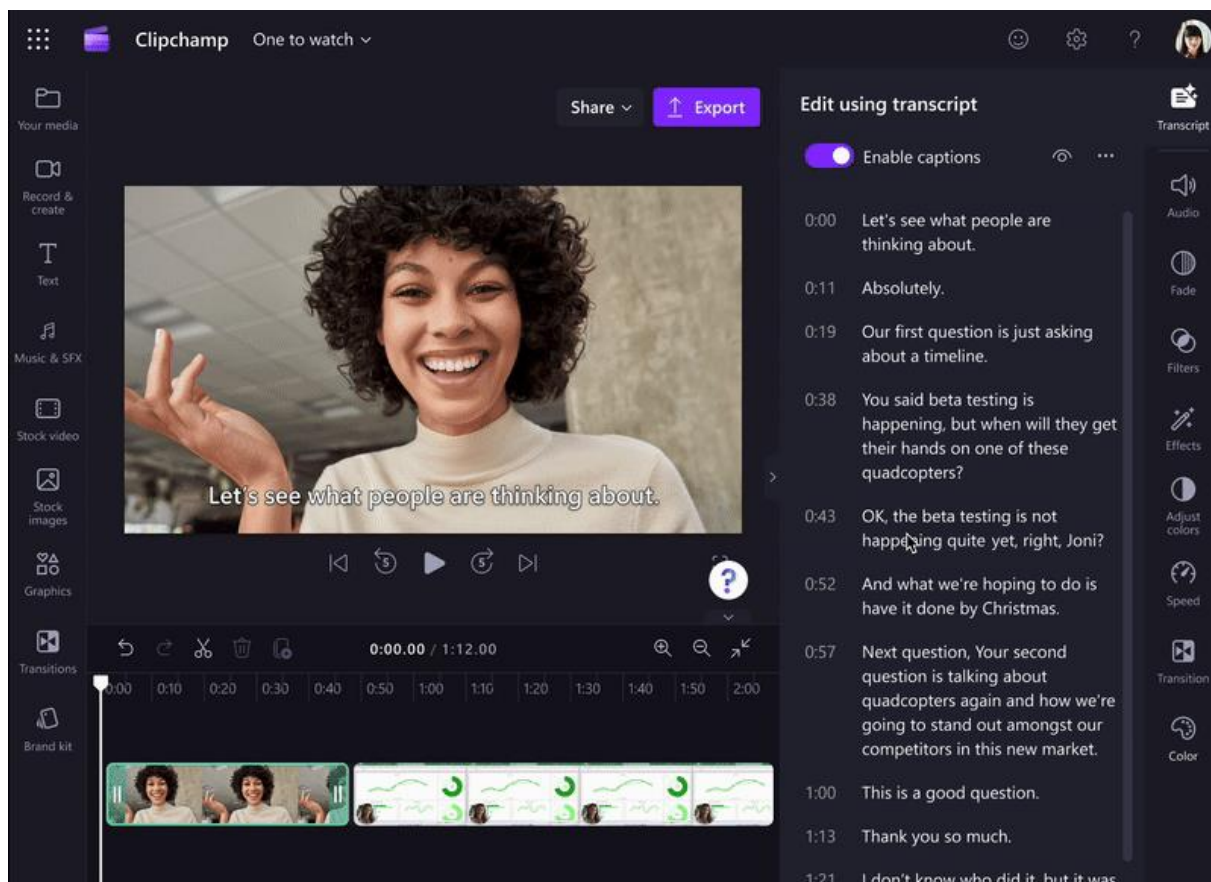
Clipchamp One to watch

Your media

Record & create

Text

Music & SFX

Stock video

Stock images

Graphics

Transitions

Brand kit

Share Export

Let's see what people are thinking about.

?

0:00.00 / 1:12.00

0:00 0:10 0:20 0:30 0:40 0:50 1:00 1:10 1:20 1:30 1:40 1:50 2:00

Edit using transcript

Enable captions

0:00 Let's see what people are thinking about.

0:11 Absolutely.

0:19 Our first question is just asking about a timeline.

0:38 You said beta testing is happening, but when will they get their hands on one of these quadcopters?

0:43 OK, the beta testing is not happening quite yet, right, Joni?

0:52 And what we're hoping to do is have it done by Christmas.

0:57 Next question, Your second question is talking about quadcopters again and how we're going to stand out amongst our competitors in this new market.

1:00 This is a good question.

1:13 Thank you so much.

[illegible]

Transcript

Audio

Fade

Filters

Effects

Adjust colors

Speed

Transition

Color